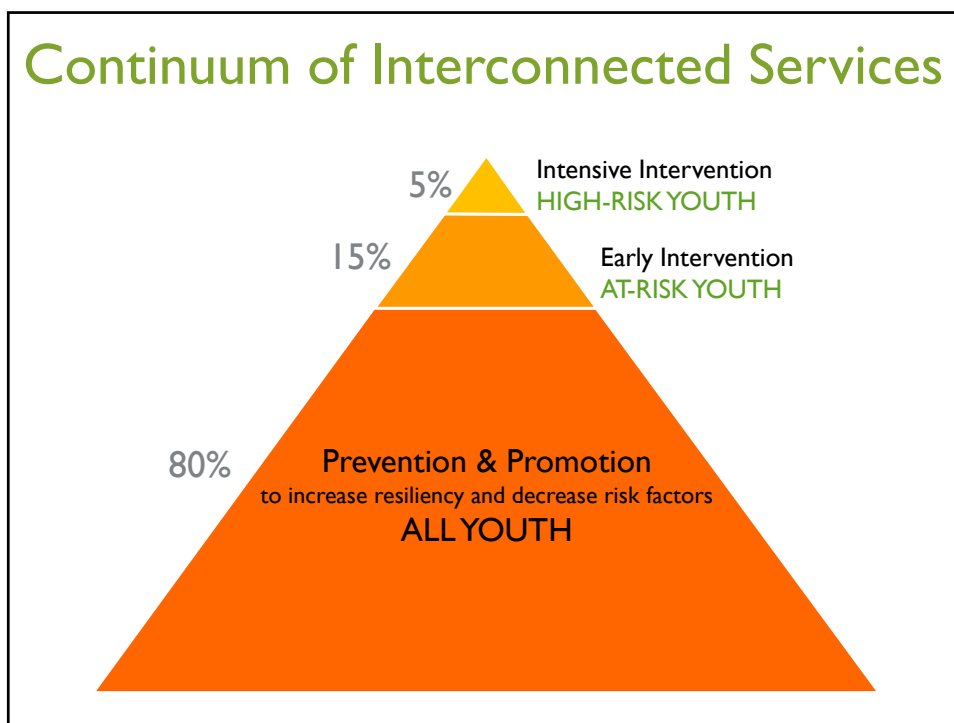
Continuum of Interconnected Services

5%

Intensive Intervention
HIGH-RISK YOUTH

15%

Early Intervention
AT-RISK YOUTH

80%

Prevention & Promotion
to increase resiliency and decrease risk factors
ALL YOUTH